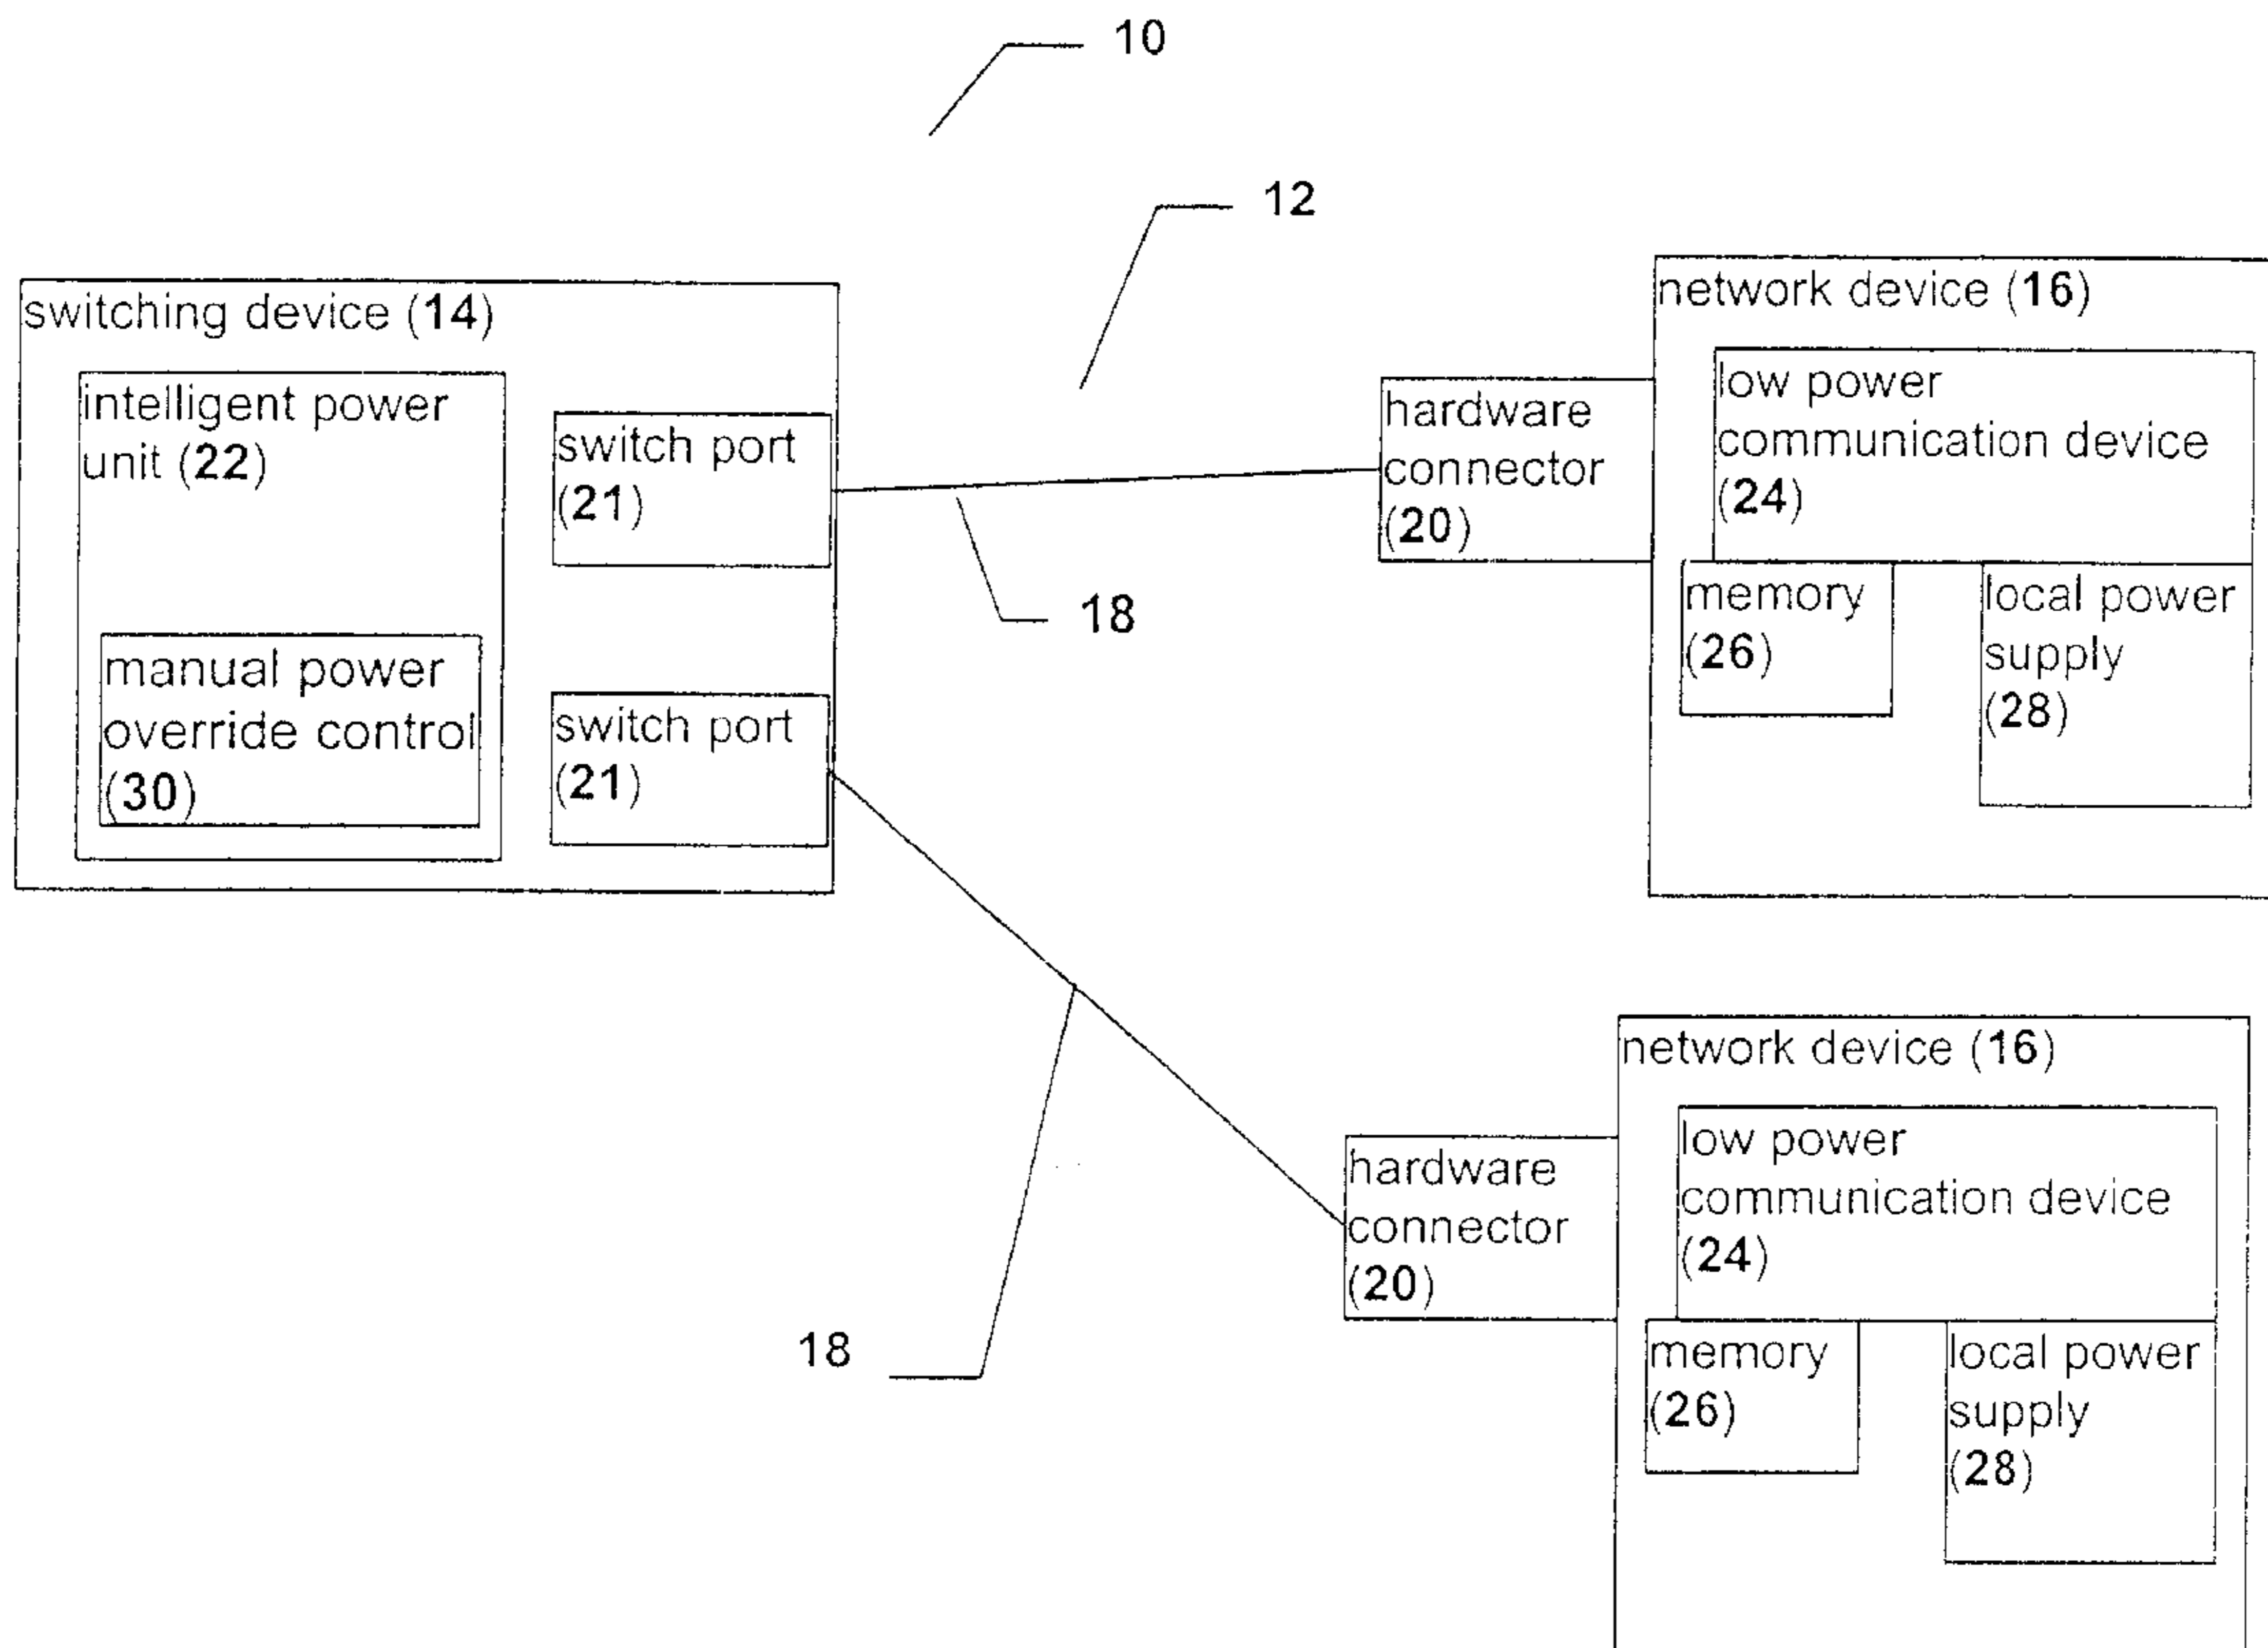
10

12

switching device (14)

intelligent power unit (22)

manual power override control (30)

switch port (21)

switch port (21)

18

network device (16)

hardware connector (20)

low power communication device (24)

memory (26)

local power supply (28)

network device (16)

hardware connector (20)

low power communication device (24)

memory (26)

local power supply (28)

18